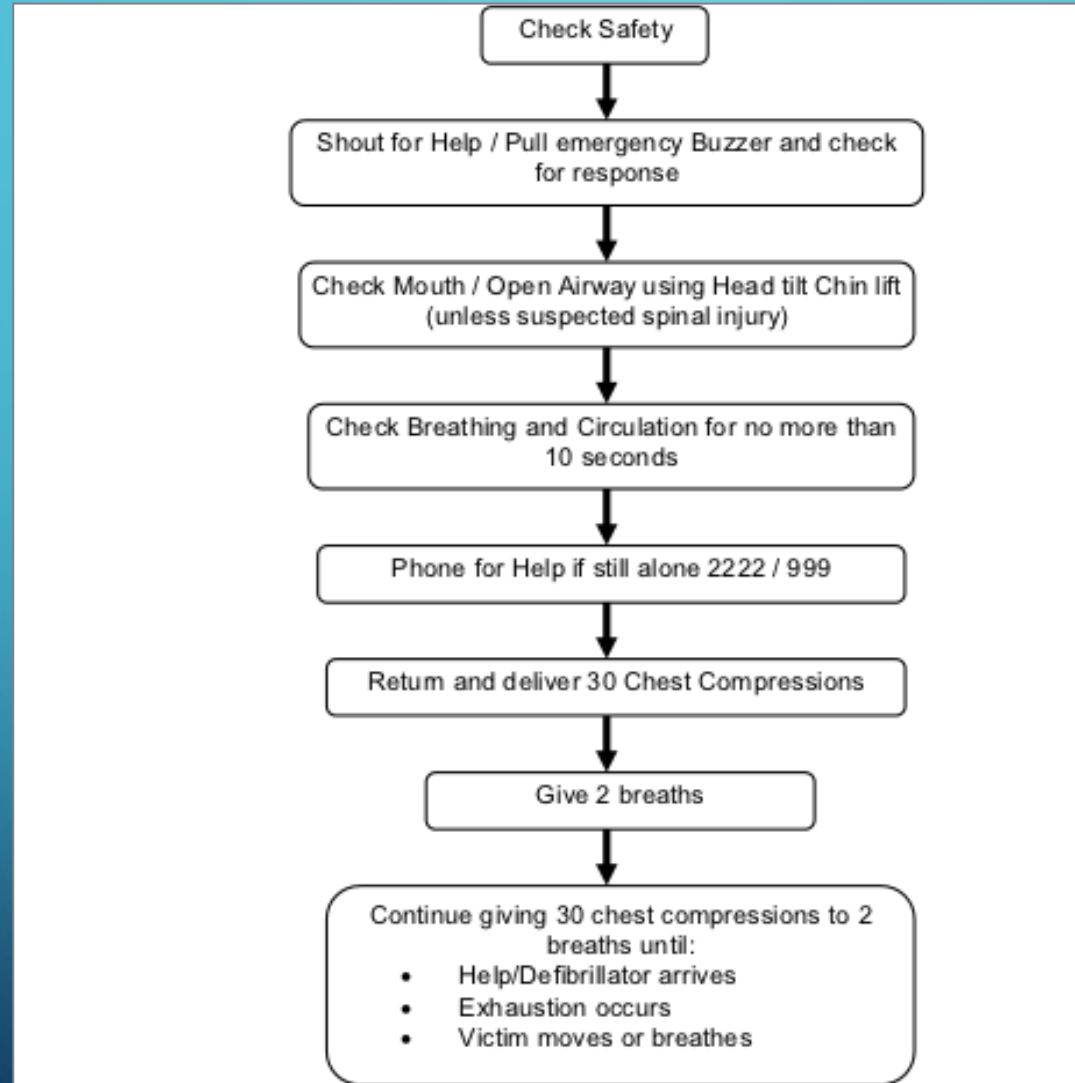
Check Safety

Shout for Help / Pull emergency Buzzer and check for response

Check Mouth / Open Airway using Head tilt Chin lift (unless suspected spinal injury)

Check Breathing and Circulation for no more than 10 seconds

Phone for Help if still alone 2222 / 999

Return and deliver 30 Chest Compressions

Give 2 breaths

Continue giving 30 chest compressions to 2 breaths until:
- Help/Defibrillator arrives
- Exhaustion occurs
- Victim moves or breathes